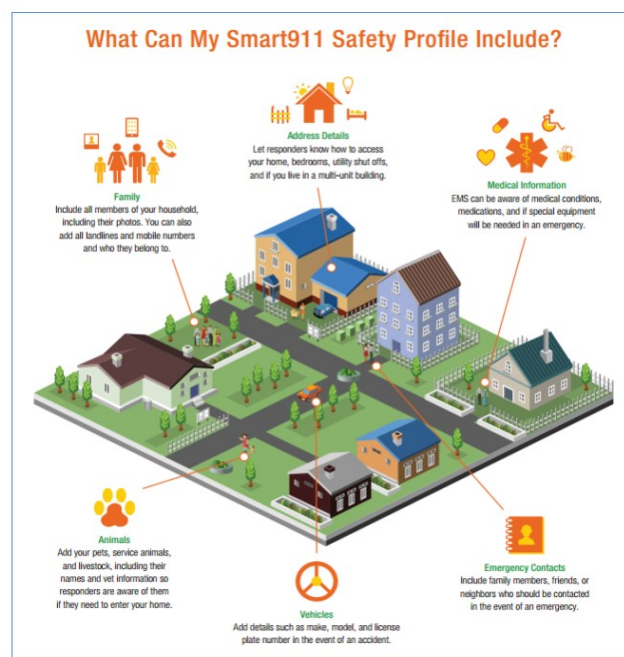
What Can My Smart911 Safety Profile Include?

Address Details
Let responders know how to access your home, bedrooms, utility shut offs, and if you live in a multi-unit building.

Family
Include all members of your household, including their photos. You can also add all landlines and mobile numbers and who they belong to.

Medical Information
EMS can be aware of medical conditions, medications, and if special equipment will be needed in an emergency.

Animals
Add your pets, service animals, and livestock, including their names and vet information so responders are aware of them if they need to enter your home.

Vehicles
Add details such as make, model, and license plate number in the event of an accident.

Emergency Contacts
Include family members, friends, or neighbors who should be contacted in the event of an emergency.